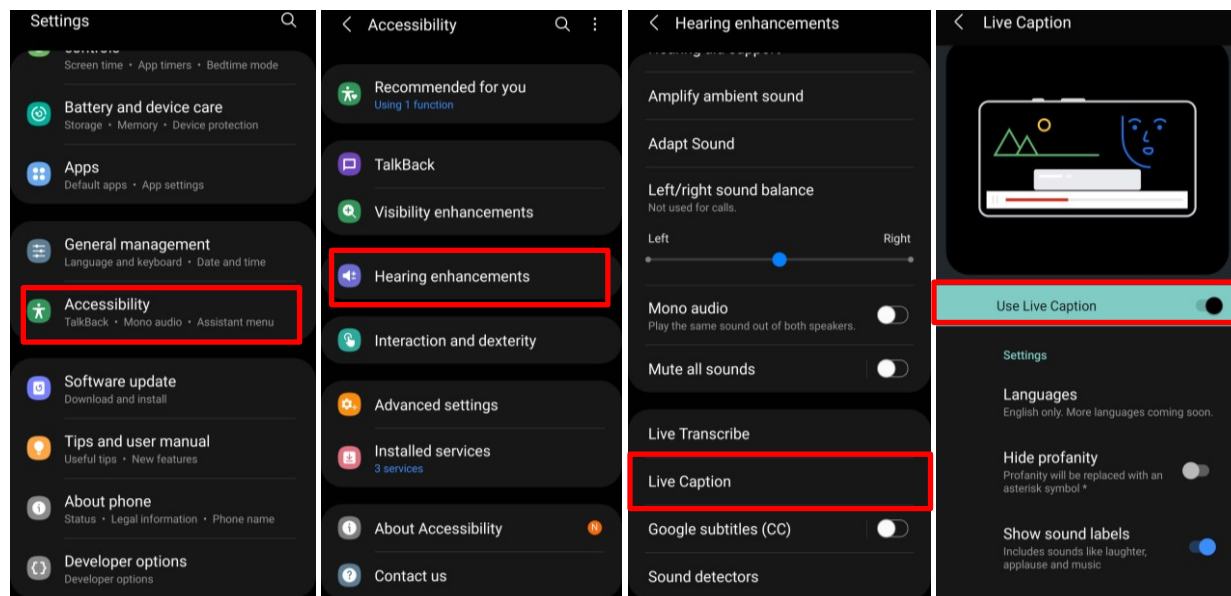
Settings

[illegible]
Screen time • App timers • Bedtime mode

Battery and device care
Storage • Memory • Device protection

Apps
Default apps • App settings

General management
Language and keyboard • Date and time

Accessibility
TalkBack • Mono audio • Assistant menu

Software update
Download and install

Tips and user manual
Useful tips • New features

About phone
Status • Legal information • Phone name

Developer options
Developer options

Accessibility

Recommended for you
Using 1 function

TalkBack

Visibility enhancements

Hearing enhancements

Interaction and dexterity

Advanced settings

Installed services
3 services

About Accessibility
N

Contact us

Hearing enhancements

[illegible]

Amplify ambient sound

Adapt Sound

Left/right sound balance
Not used for calls.
Left
Right

Mono audio
Play the same sound out of both speakers.

Mute all sounds

Live Transcribe

Live Caption

Google subtitles (CC)

Sound detectors

Live Caption

Use Live Caption

Settings

Languages
English only. More languages coming soon.

Hide profanity
Profanity will be replaced with an asterisk symbol *

Show sound labels
Includes sounds like laughter, applause and music